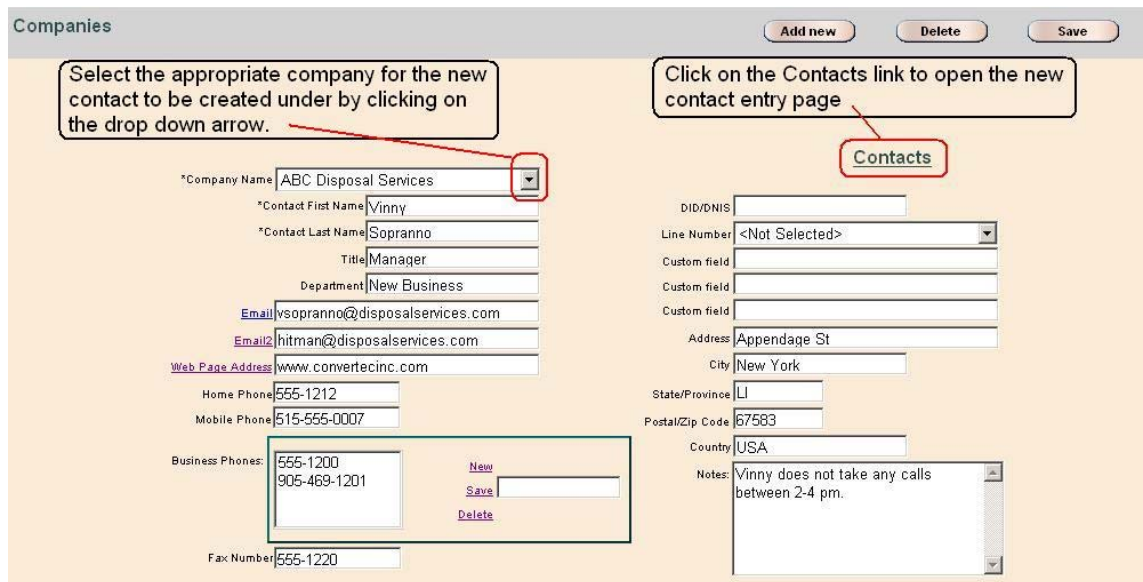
Companies

Add new | Delete | Save

Select the appropriate company for the new contact to be created under by clicking on the drop down arrow.

Click on the Contacts link to open the new contact entry page

Contacts

*Company Name ABC Disposal Services
*Contact First Name Vinny
*Contact Last Name Sopranno
Title Manager
Department New Business
Email vsopranno@disposalservices.com
Email2 hitman@disposalservices.com
Web Page Address www.convertecinc.com
Home Phone 555-1212
Mobile Phone 515-555-0007
Business Phones: 555-1200
905-469-1201
New
Save
Delete
Fax Number 555-1220

DID/DNIS
Line Number <Not Selected>
Custom field
Custom field
Custom field
Address Appendage St
City New York
State/Province LI
Postal/Zip Code 67583
Country USA
Notes: Vinny does not take any calls between 2-4 pm.